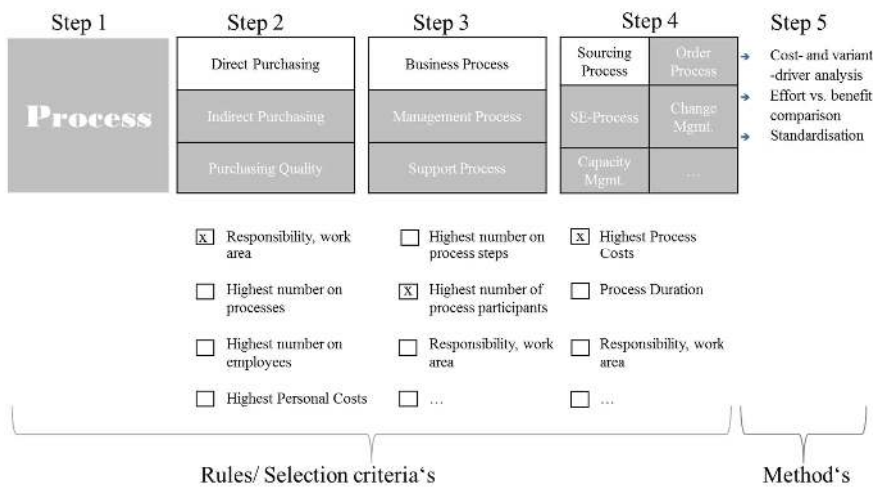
Step 1

Process

Step 2

Direct Purchasing

Indirect Purchasing

Purchasing Quality

Step 3

Business Process

Management Process

Support Process

Step 4

Sourcing Process

Order Process

SE-Process

Change Mgmt.

Capacity Mgmt.

...

Step 5

Cost- and variant -driver analysis

Effort vs. benefit comparison

Standardisation

☒ Responsibility, work area

☐ Highest number on processes

☐ Highest number on employees

☐ Highest Personal Costs

☐ Highest number on process steps

☒ Highest number of process participants

☐ Responsibility, work area

☐ ...

☒ Highest Process Costs

☐ Process Duration

☐ Responsibility, work area

☐ ...

Rules/ Selection criteria's

Method's